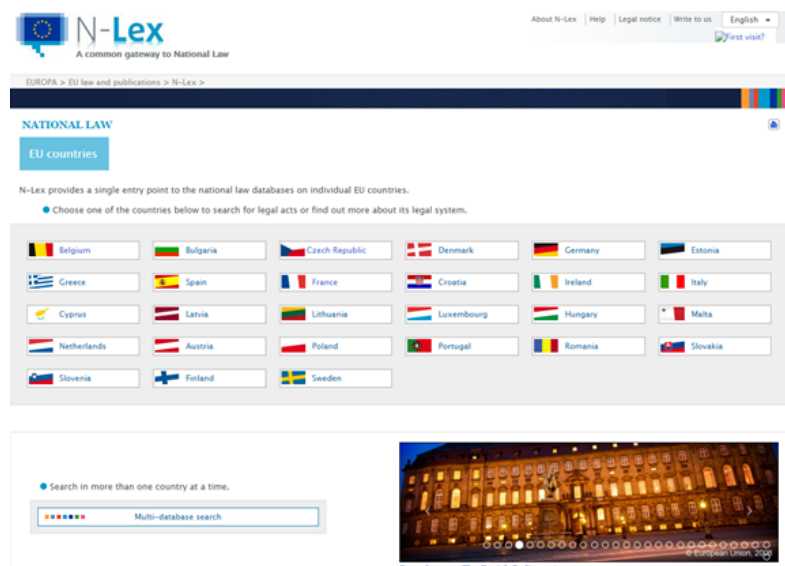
N-Lex
A common gateway to National Law

About N-Lex | Help | Legal notice | Write to us English

First visit?

EUROPA > EU law and publications > N-Lex >

NATIONAL LAW

EU countries

N-Lex provides a single entry point to the national law databases on individual EU countries.

Choose one of the countries below to search for legal acts or find out more about its legal system.

Belgium
Bulgaria
Czech Republic
Denmark
Germany
Estonia
Greece
Spain
France
Croatia
Ireland
Italy
Cyprus
Latvia
Lithuania
Luxembourg
Hungary
Malta
Netherlands
Austria
Poland
Portugal
Romania
Slovakia
Slovenia
Finland
Sweden

Search in more than one country at a time.

Multi-database search

© European Union, 20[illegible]